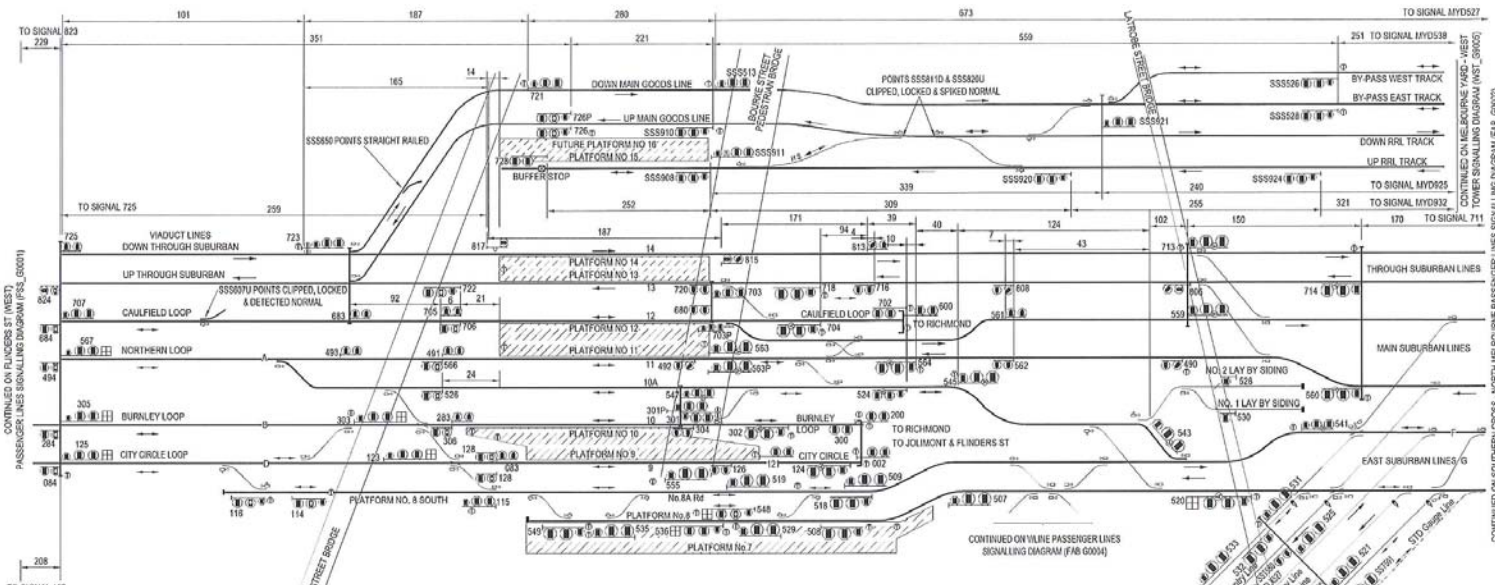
101 187 283 673 TO SIGNAL MYD527

TO SIGNAL 823

229 351 221 559 251 TO SIGNAL MYD538

165 14 DOWN MAIN GOODS LINE SSS513 BOURKE STREET PEDESTRIAN BRIDGE POINTS SSS811D & SSS820U CLIPPED, LOCKED & SPIKED NORMAL LATROBE STREET BRIDGE SSS526 BY-PASS WEST TRACK

721 726P UP MAIN GOODS LINE BY-PASS EAST TRACK

SSS850 POINTS STRAIGHT RAILED 726 SSS910 SSS921 SSS528

FUTURE PLATFORM NO 16 728 PLATFORM NO 15 SSS911 DOWN RRL TRACK

BUFFER STOP SSS908 UP RRL TRACK

SSS920 339 SSS924 240 TO SIGNAL MYD925

TO SIGNAL 725 259 252 309 255 TO SIGNAL MYD932

CONTINUED ON MELBOURNE YARD - WEST TOWER SIGNALLING DIAGRAM (WST_S9005)

187 171 39 102 150 321 TO SIGNAL 711

725 VIADUCT LINES DOWN THROUGH SUBURBAN 723 817 94 4 10 40 124 170

14 813 7 43 713

PLATFORM NO 14 815

UP THROUGH SUBURBAN PLATFORM NO 13 THROUGH SUBURBAN LINES

824 SSS807U POINTS CLIPPED, LOCKED & DETECTED NORMAL 722 13 720 703 718 716 808 714

707 CAULFIELD LOOP 92 6 21 705 680 702 600 806

683 706 12 PLATFORM NO 12 CAULFIELD LOOP TO RICHMOND 561 559

684 567 NORTHERN LOOP 703P 704

493 491 PLATFORM NO 11 553 MAIN SUBURBAN LINES

494 566 11 492 563P 564 562 490

24 10A 541 NO. 2 LAY BY SIDING 528

526 524 560

305 547 NO. 1 LAY BY SIDING

BURNLEY LOOP 303 283 301P 301 BURNLEY 200 530

284 306 PLATFORM NO 10 304 302 LOOP 300 TO RICHMOND 543

125 128 PLATFORM No 9 TO JOLIMONT & FLINDERS ST 541

CITY CIRCLE LOOP 123 683 9 126 121 CITY CIRCLE 124 002 EAST SUBURBAN LINES G

084 128 555 No.8A Rd 519 509

PLATFORM NO. 8 SOUTH 115 518 507 520

116 114 PLATFORM No 8 548

549 535 536 529 508

PLATFORM No 7

CONTINUED ON V/LINE PASSENGER LINES SIGNALLING DIAGRAM (FAB G0004)

CONTINUED ON FLINDERS ST (WEST) PASSENGER LINES SIGNALLING DIAGRAM (FSS_G0001)

208

STREET BRIDGE

533 532 531 525 521 STD Gauge Line